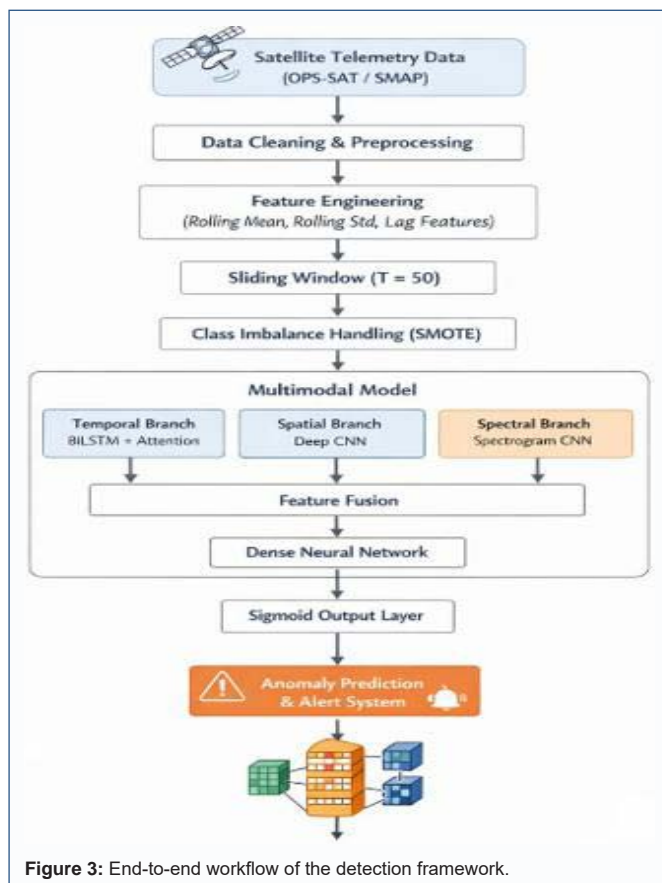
Satellite Telemetry Data (OPS-SAT / SMAP)

Data Cleaning & Preprocessing

Feature Engineering (Rolling Mean, Rolling Std, Lag Features)

Sliding Window (T = 50)

Class Imbalance Handling (SMOTE)

Multimodal Model

Temporal Branch BiLSTM + Attention

Spatial Branch Deep CNN

Spectral Branch Spectrogram CNN

Feature Fusion

Dense Neural Network

Sigmoid Output Layer

Anomaly Prediction & Alert System

**Figure 3:** End-to-end workflow of the detection framework.